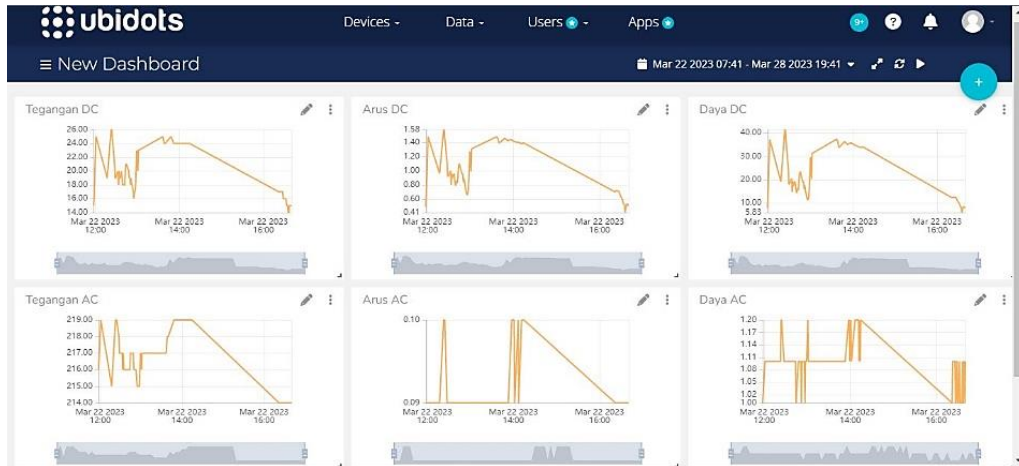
ubidots

Devices - Data - Users - Apps

9+ ?

≡ New Dashboard

Mar 22 2023 07:41 - Mar 28 2023 19:41

+

Tegangan DC

26.00
24.00
22.00
20.00
18.00
16.00
14.00

Mar 22 2023 12:00 Mar 22 2023 14:00 Mar 22 2023 16:00

Arus DC

1.58
1.40
1.20
1.00
0.80
0.60
0.41

Mar 22 2023 12:00 Mar 22 2023 14:00 Mar 22 2023 16:00

Daya DC

40.00
30.00
20.00
10.00
5.83

Mar 22 2023 12:00 Mar 22 2023 14:00 Mar 22 2023 16:00

Tegangan AC

219.00
218.00
217.00
216.00
215.00
214.00

Mar 22 2023 12:00 Mar 22 2023 14:00 Mar 22 2023 16:00

Arus AC

0.10
0.09

Mar 22 2023 12:00 Mar 22 2023 14:00 Mar 22 2023 16:00

Daya AC

1.20
1.17
1.14
1.11
1.08
1.05
1.02
1.00

Mar 22 2023 12:00 Mar 22 2023 14:00 Mar 22 2023 16:00